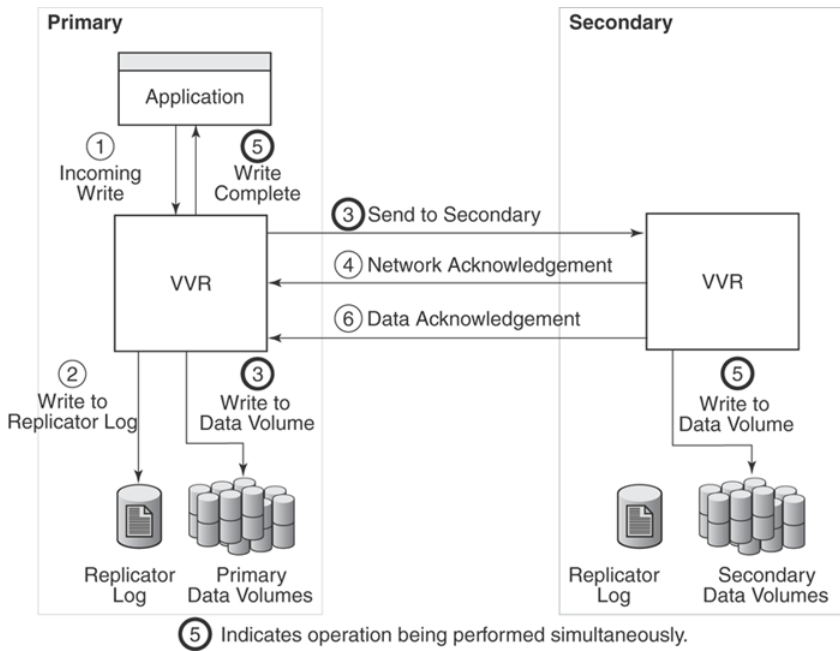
Primary

Secondary

Application

1 Incoming Write

5 Write Complete

VVR

3 Send to Secondary

4 Network Acknowledgement

6 Data Acknowledgement

VVR

2 Write to Replicator Log

3 Write to Data Volume

5 Write to Data Volume

Replicator Log

Primary Data Volumes

Replicator Log

Secondary Data Volumes

5 Indicates operation being performed simultaneously.